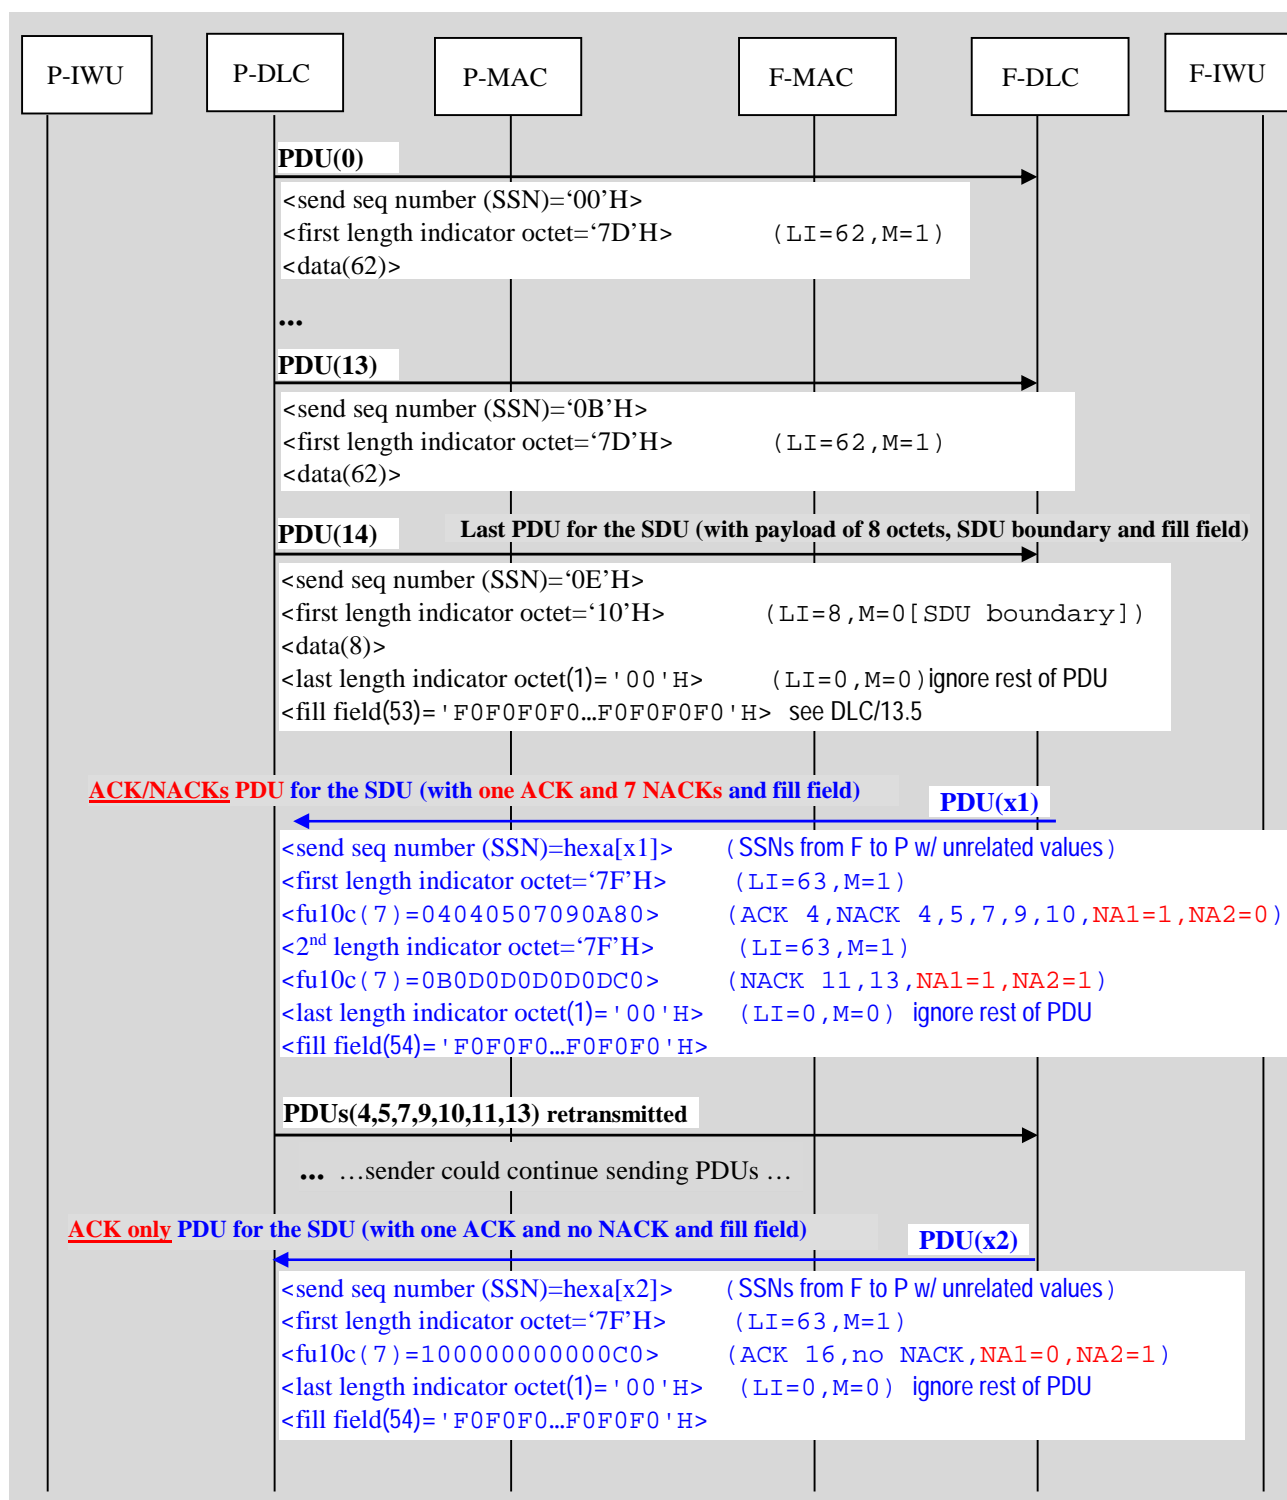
P-IWU P-DLC P-MAC F-MAC F-DLC F-IWU

PDU(0)
<send seq number (SSN)=‘00’H>
<first length indicator octet=‘7D’H> (LI=62,M=1)
<data(62)>

...

PDU(13)
<send seq number (SSN)=‘0B’H>
<first length indicator octet=‘7D’H> (LI=62,M=1)
<data(62)>

PDU(14) Last PDU for the SDU (with payload of 8 octets, SDU boundary and fill field)
<send seq number (SSN)=‘0E’H>
<first length indicator octet=‘10’H> (LI=8,M=0[SDU boundary])
<data(8)>
<last length indicator octet(1)='00'H> (LI=0,M=0)ignore rest of PDU
<fill field(53)='F0F0F0F0...F0F0F0F0'H> see DLC/13.5

ACK/NACKs PDU for the SDU (with one ACK and 7 NACKs and fill field) PDU(x1)
<send seq number (SSN)=hexa[x1]> (SSNs from F to P w/ unrelated values)
<first length indicator octet=‘7F’H> (LI=63,M=1)
<fu10c(7)=04040507090A80> (ACK 4,NACK 4,5,7,9,10,NA1=1,NA2=0)
<2$^{nd}$ length indicator octet=‘7F’H> (LI=63,M=1)
<fu10c(7)=0B0D0D0D0D0DC0> (NACK 11,13,NA1=1,NA2=1)
<last length indicator octet(1)='00'H> (LI=0,M=0) ignore rest of PDU
<fill field(54)='F0F0F0...F0F0F0'H>

PDUs(4,5,7,9,10,11,13) retransmitted

... …sender could continue sending PDUs …

ACK only PDU for the SDU (with one ACK and no NACK and fill field) PDU(x2)
<send seq number (SSN)=hexa[x2]> (SSNs from F to P w/ unrelated values)
<first length indicator octet=‘7F’H> (LI=63,M=1)
<fu10c(7)=100000000000C0> (ACK 16,no NACK,NA1=0,NA2=1)
<last length indicator octet(1)='00'H> (LI=0,M=0) ignore rest of PDU
<fill field(54)='F0F0F0...F0F0F0'H>